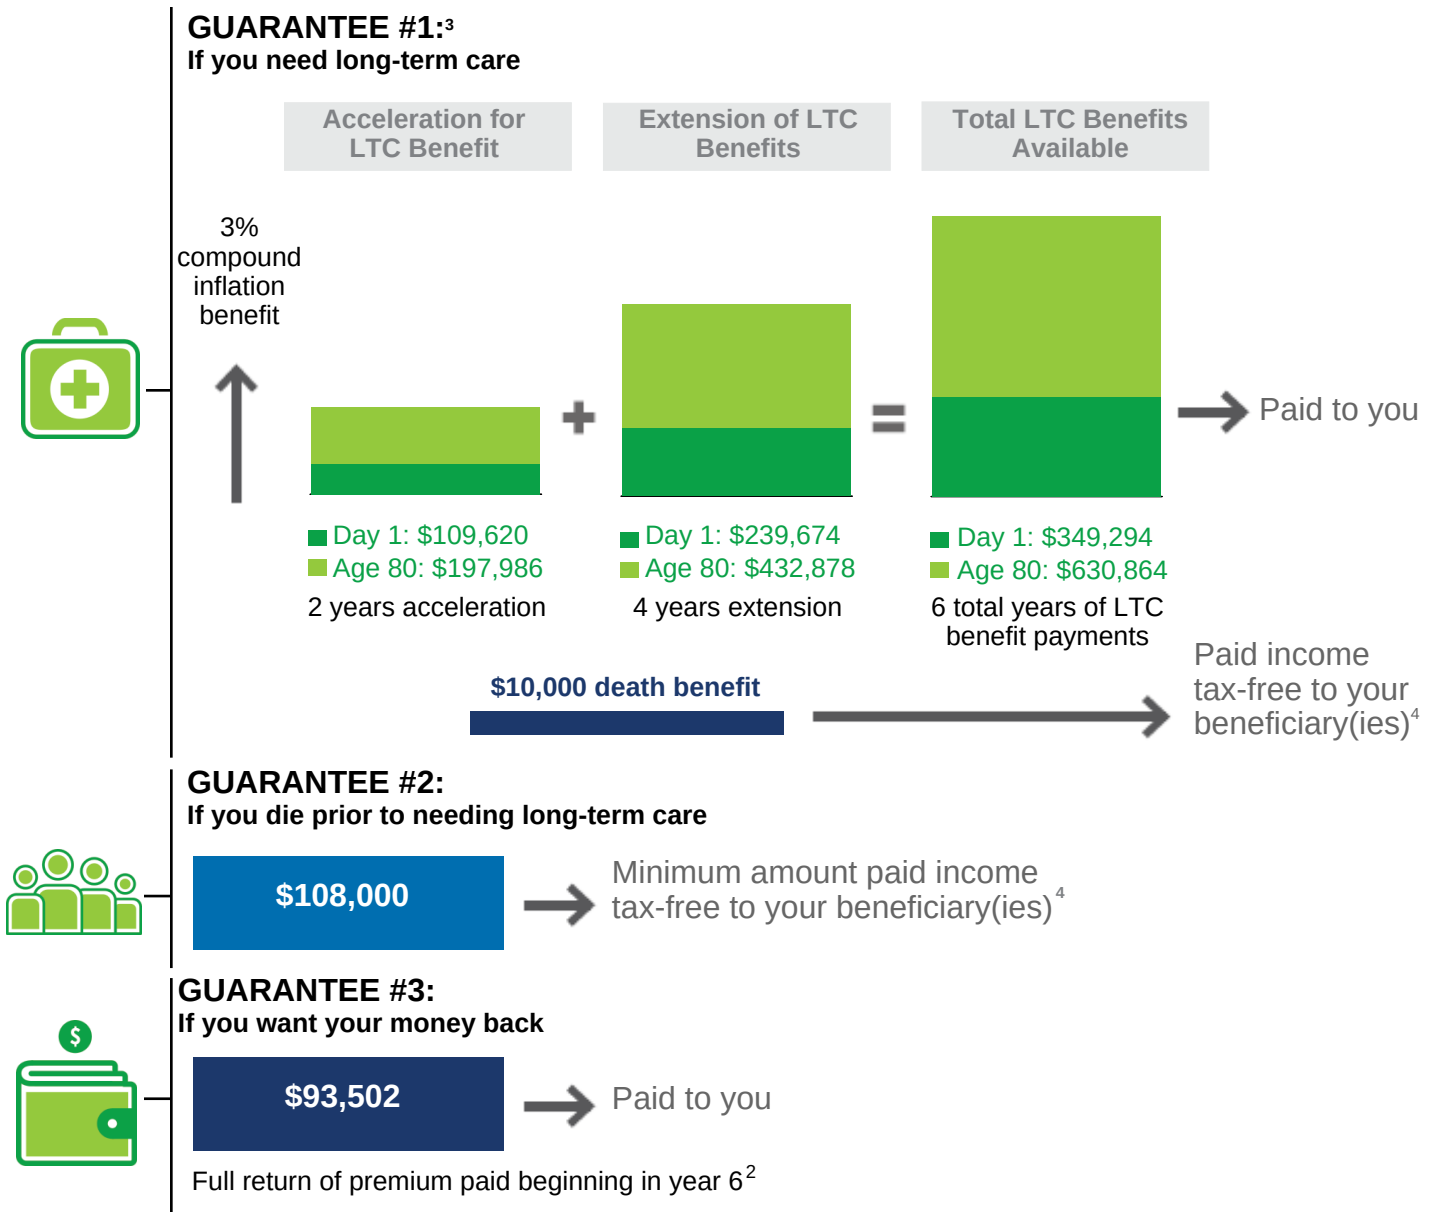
GUARANTEE #1:$^3$
If you need long-term care

Acceleration for LTC Benefit

Extension of LTC Benefits

Total LTC Benefits Available

3% compound inflation benefit

+

=

Paid to you

Day 1: $109,620
Age 80: $197,986
2 years acceleration

Day 1: $239,674
Age 80: $432,878
4 years extension

Day 1: $349,294
Age 80: $630,864
6 total years of LTC benefit payments

$10,000 death benefit

Paid income tax-free to your beneficiary(ies)$^4$

GUARANTEE #2:
If you die prior to needing long-term care

$108,000

Minimum amount paid income tax-free to your beneficiary(ies)$^4$

GUARANTEE #3:
If you want your money back

$

$93,502

Paid to you

Full return of premium paid beginning in year 6$^2$